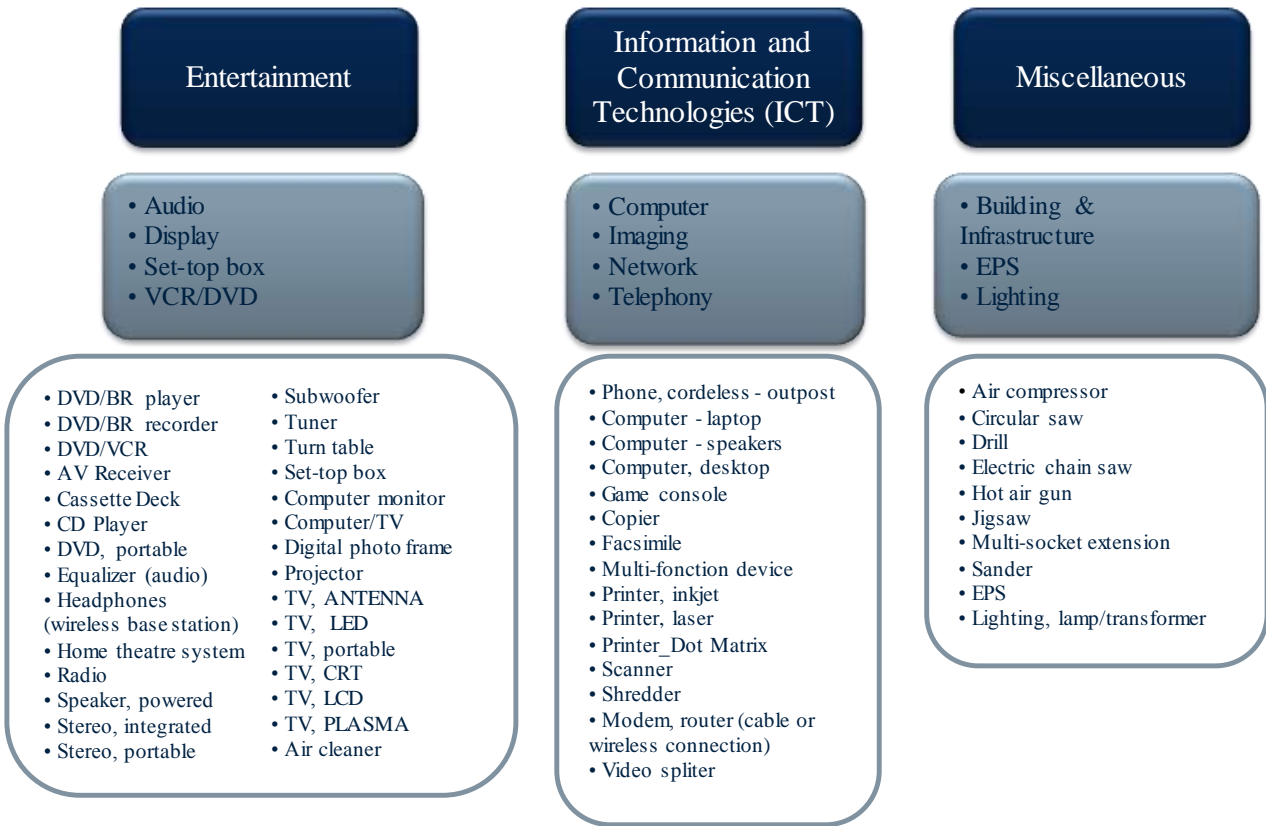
Entertainment

Information and Communication Technologies (ICT)

Miscellaneous

• Audio
• Display
• Set-top box
• VCR/DVD

• Computer
• Imaging
• Network
• Telephony

• Building & Infrastructure
• EPS
• Lighting

• DVD/BR player
• DVD/BR recorder
• DVD/VCR
• AV Receiver
• Cassette Deck
• CD Player
• DVD, portable
• Equalizer (audio)
• Headphones (wireless base station)
• Home theatre system
• Radio
• Speaker, powered
• Stereo, integrated
• Stereo, portable

• Subwoofer
• Tuner
• Turn table
• Set-top box
• Computer monitor
• Computer/TV
• Digital photo frame
• Projector
• TV, ANTENNA
• TV, LED
• TV, portable
• TV, CRT
• TV, LCD
• TV, PLASMA
• Air cleaner

• Phone, cordeless - outpost
• Computer - laptop
• Computer - speakers
• Computer, desktop
• Game console
• Copier
• Facsimile
• Multi-fonction device
• Printer, inkjet
• Printer, laser
• Printer_Dot Matrix
• Scanner
• Shredder
• Modem, router (cable or wireless connection)
• Video spliter

• Air compressor
• Circular saw
• Drill
• Electric chain saw
• Hot air gun
• Jigsaw
• Multi-socket extension
• Sander
• EPS
• Lighting, lamp/transformer